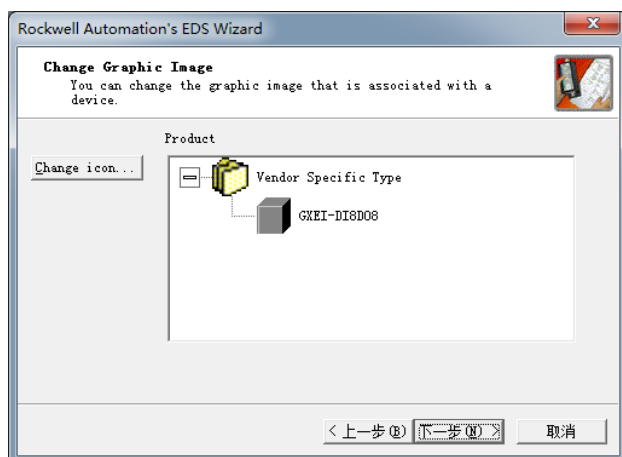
Rockwell Automation's EDS Wizard

**Change Graphic Image**
You can change the graphic image that is associated with a device.

Product

Change icon...

Vendor Specific Type

GXEI-DI8DO8

< 上一步(B)  下一步(N) >  取消